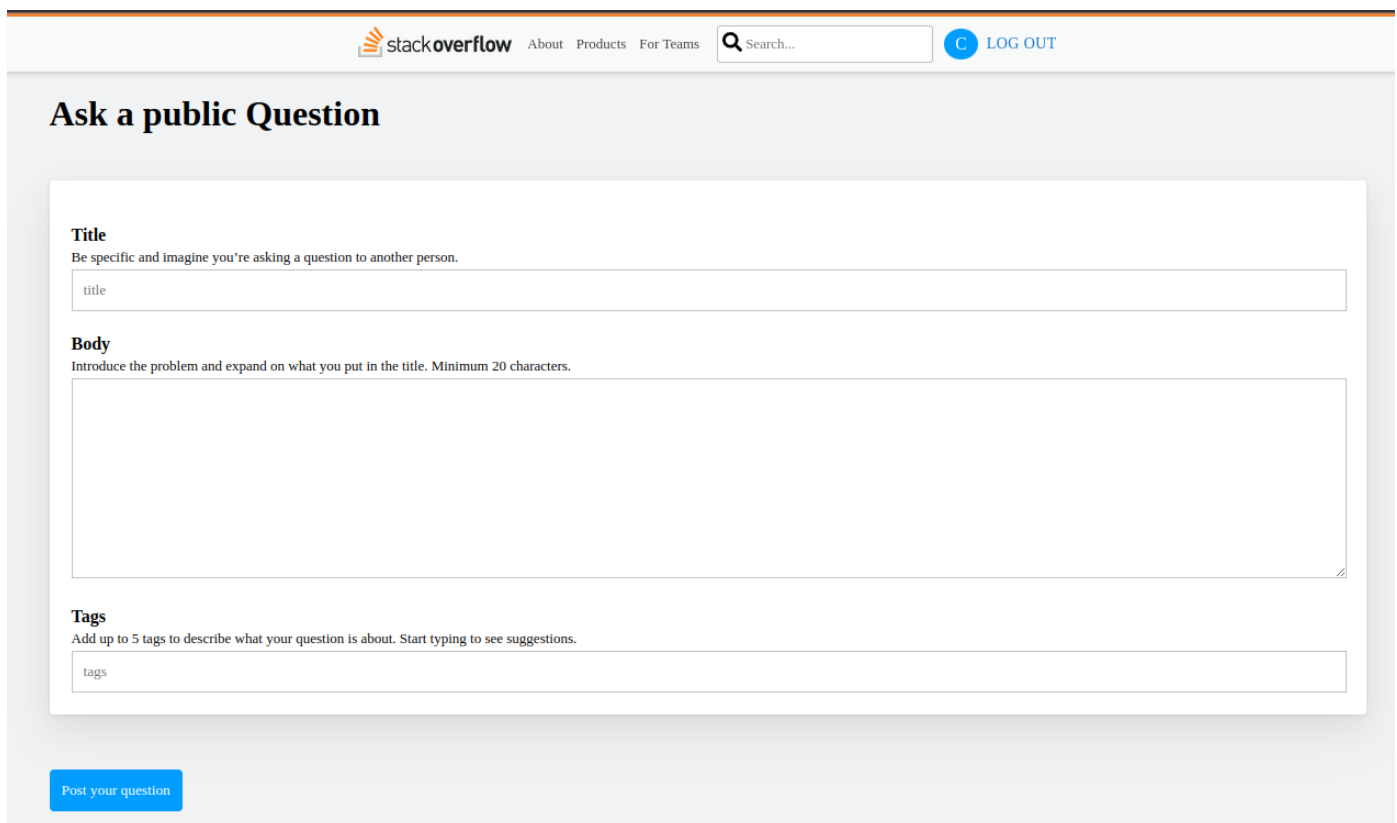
stackoverflow About Products For Teams Search... C LOG OUT

Ask a public Question

Title
Be specific and imagine you’re asking a question to another person.

title

Body
Introduce the problem and expand on what you put in the title. Minimum 20 characters.

Tags
Add up to 5 tags to describe what your question is about. Start typing to see suggestions.

tags

Post your question